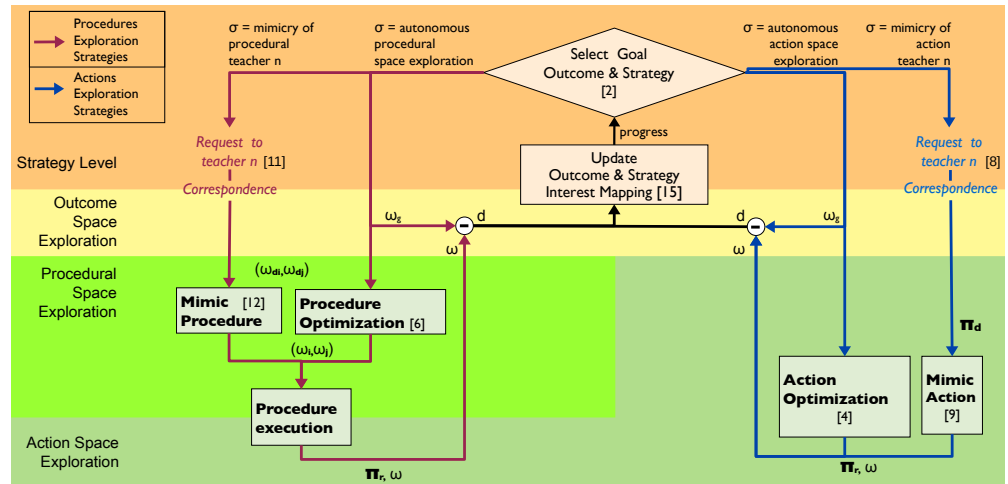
Procedures Exploration Strategies

Actions Exploration Strategies

σ = mimicry of procedural teacher n

σ = autonomous procedural space exploration

Select Goal Outcome & Strategy [2]

σ = autonomous action space exploration

σ = mimicry of action teacher n

progress

Strategy Level

Request to teacher n [11]

Correspondence

Update Outcome & Strategy Interest Mapping [15]

Request to teacher n [8]

Correspondence

Outcome Space Exploration

$\omega_g$

d

$\omega$

d

$\omega_g$

$\omega$

Procedural Space Exploration

$(\omega_{di},\omega_{dj})$

Mimic [12] Procedure

Procedure Optimization [6]

$\pi_d$

$(\omega_i,\omega_j)$

Action Optimization [4]

Mimic Action [9]

Procedure execution

Action Space Exploration

$\pi_r$, ω

$\pi_r$, ω